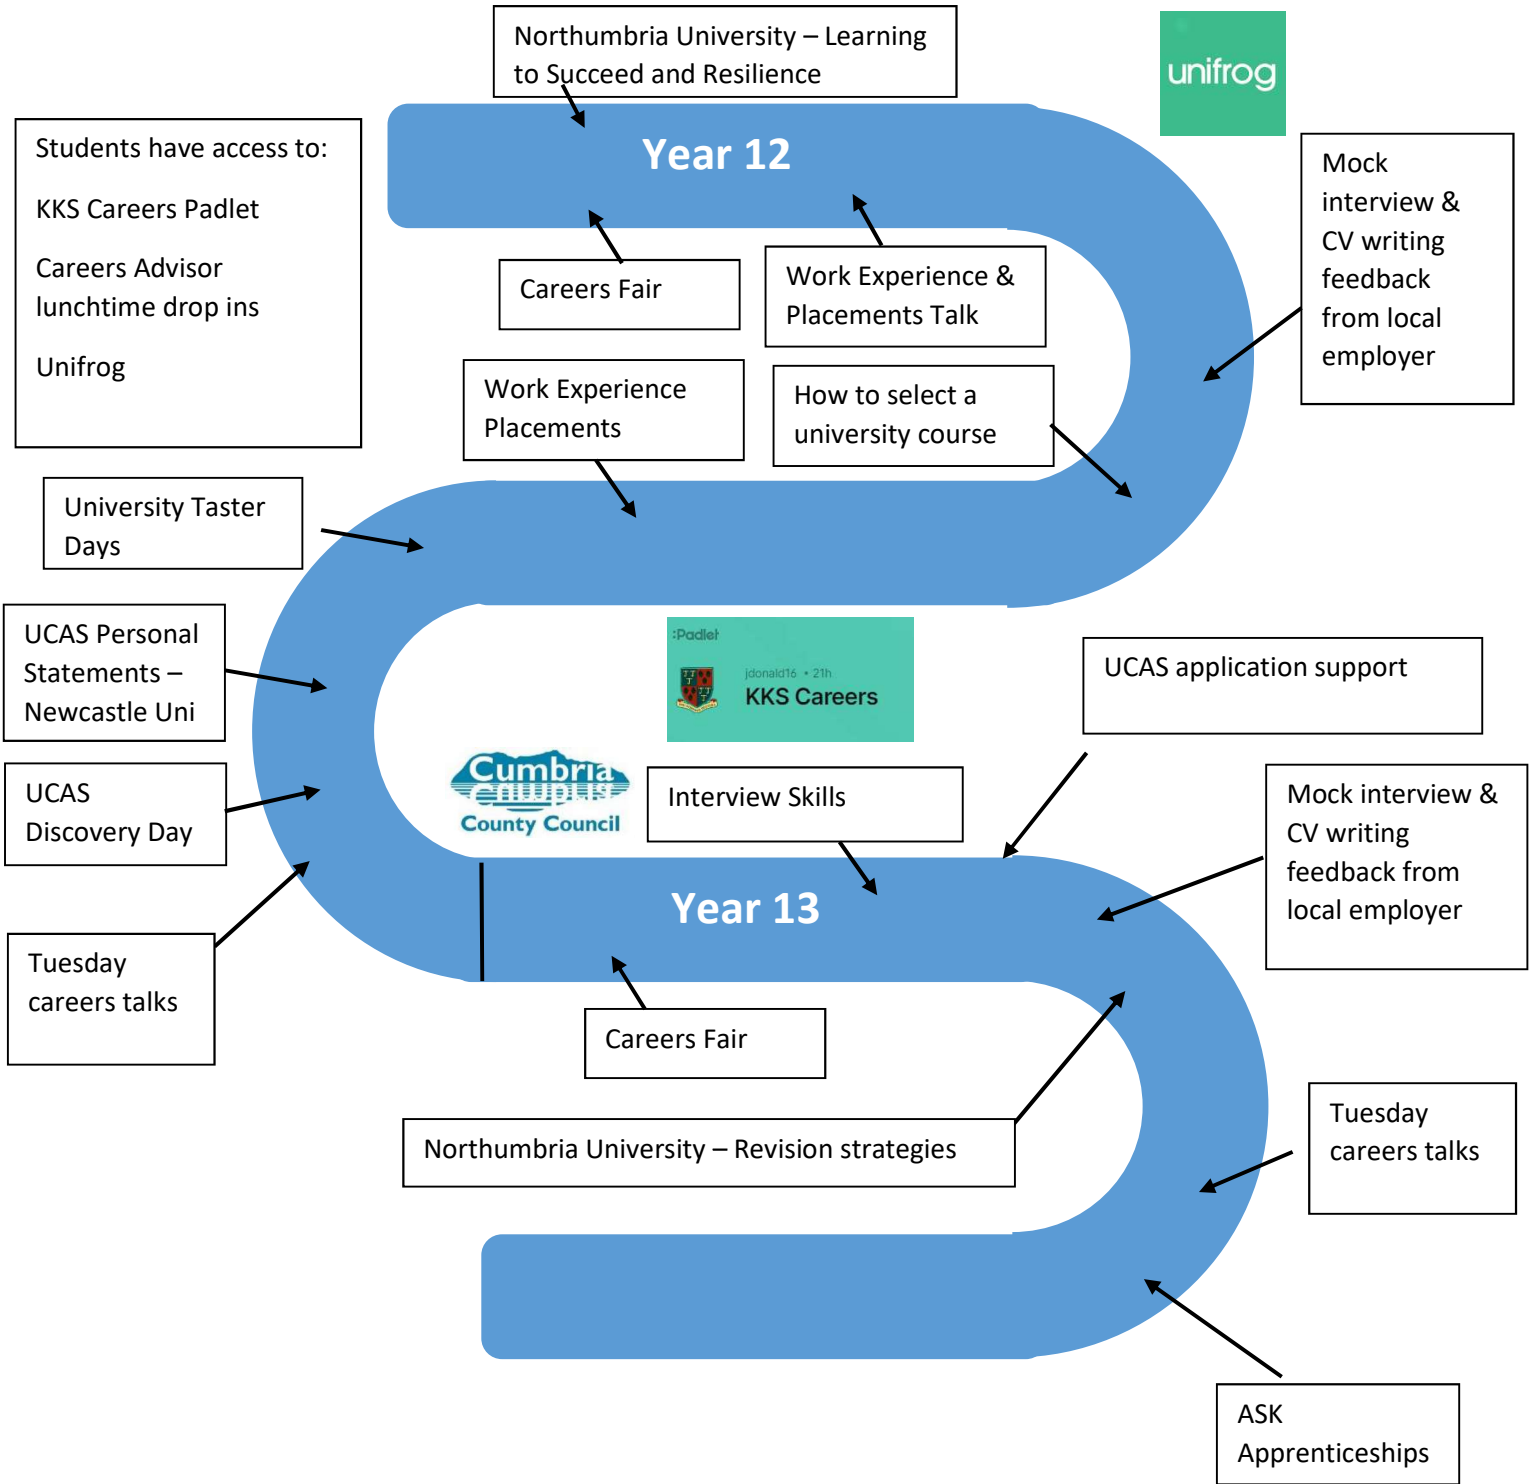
Northumbria University – Learning to Succeed and Resilience

unifrog

Students have access to:

KKS Careers Padlet

Careers Advisor lunchtime drop ins

Unifrog

Year 12

Mock interview & CV writing feedback from local employer

Careers Fair

Work Experience & Placements Talk

Work Experience Placements

How to select a university course

University Taster Days

UCAS Personal Statements – Newcastle Uni

:Padlet

jdonald16 • 21h

KKS Careers

UCAS application support

UCAS Discovery Day

Cumbria County Council

Interview Skills

Mock interview & CV writing feedback from local employer

Year 13

Tuesday careers talks

Careers Fair

Northumbria University – Revision strategies

Tuesday careers talks

ASK Apprenticeships